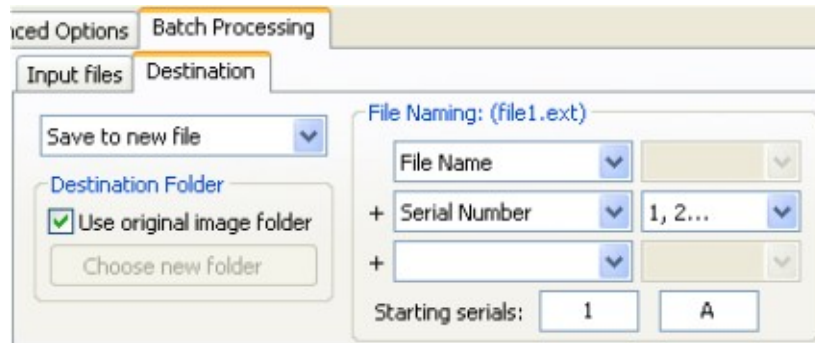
nced Options
Batch Processing
Input files
Destination

Save to new file
Destination Folder
Use original image folder
Choose new folder

File Naming: (file1.ext)
File Name
+ Serial Number
1, 2...
+
Starting serials: 1 A